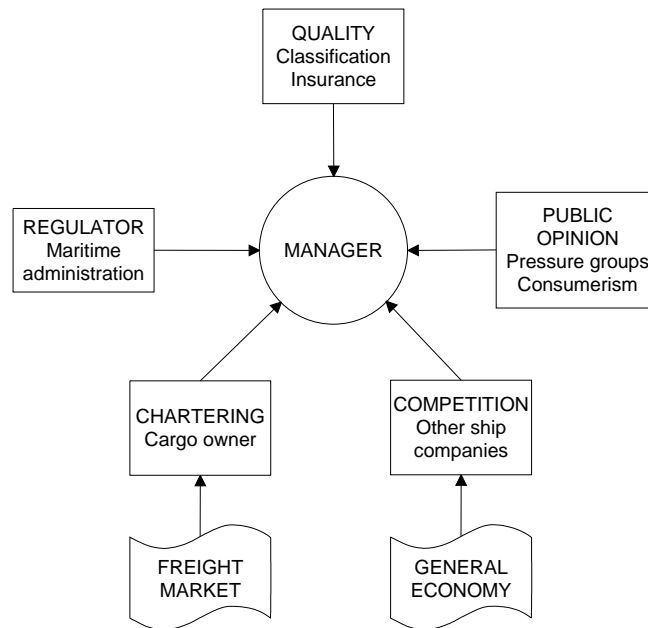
QUALITY
Classification
Insurance

REGULATOR
Maritime
administration

MANAGER

PUBLIC
OPINION
Pressure groups
Consumerism

CHARTERING
Cargo owner

COMPETITION
Other ship
companies

FREIGHT
MARKET

GENERAL
ECONOMY